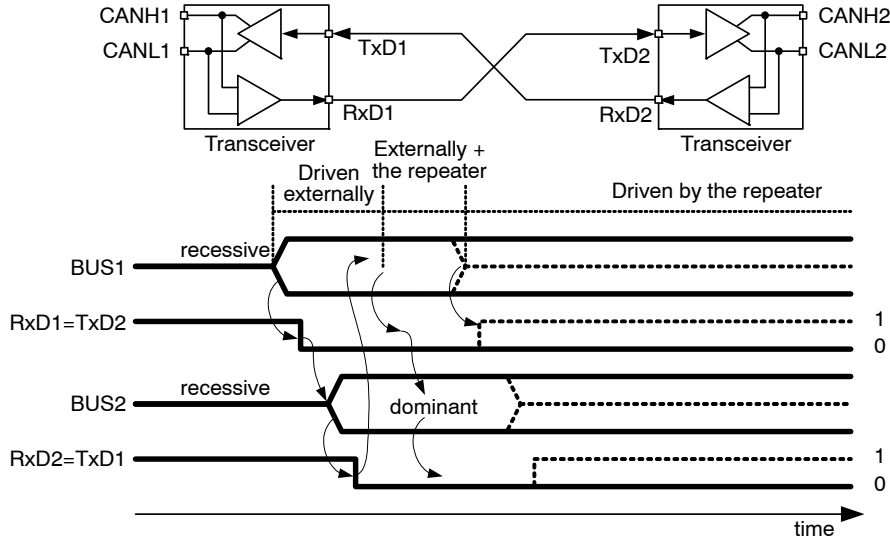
CANH1
CANL1
TxD1
RxD1
Transceiver
TxD2
RxD2
CANH2
CANL2
Transceiver

Driven externally
Externally + the repeater
Driven by the repeater

recessive
BUS1
RxD1=TxD2
1
0
recessive
BUS2
dominant
RxD2=TxD1
1
0
time